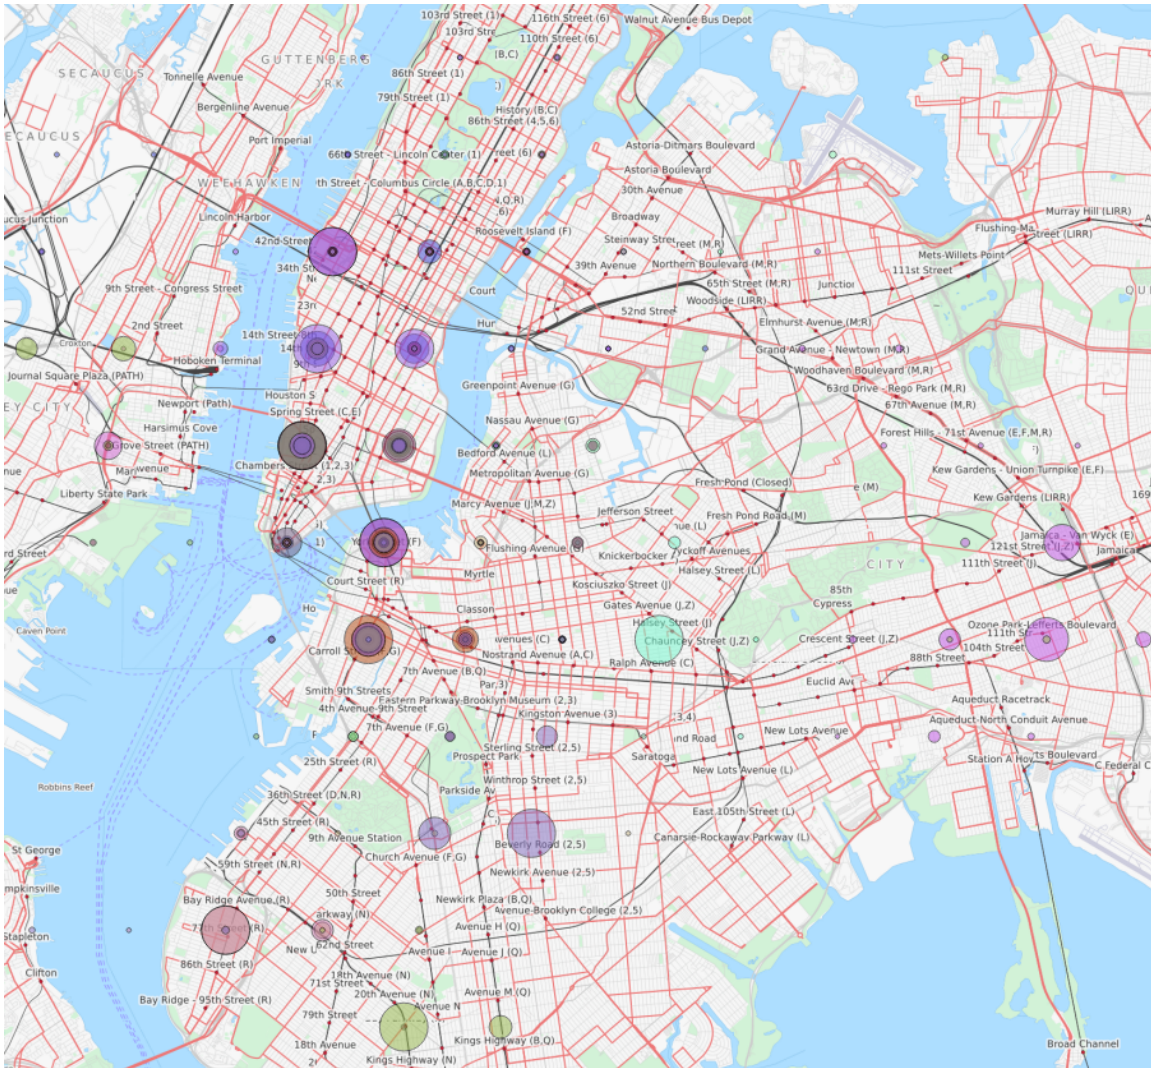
103rd Street (1)
116th Street (6)
Walnut Avenue Bus Depot
103rd Stre
110th Street (6)
(B,C)
SECAUCUS
Tonnelle Avenue
GUTTENBERG
86th Street (1)
79th Street (1)
Bergenline Avenue
History (B,C)
86th Street (4,5,6)
SECAUCUS
Port Imperial
66th Street - Lincoln Center (1)
reet (6)
Astoria-Ditmars Boulevard
Astoria Boulevard
WEEHAWKEN
th Street - Columbus Circle (A,B,C,D,1)
30th Avenue
ucus Junction
Q,R)
6)
Broadway
Murray Hill (LIRR)
Lincoln Harbor
Roosevelt Island (F)
Steinway Stre
reet (M,R)
Flushing-Ma
Street (LIRR)
42nd Street
Mets-Willets Point
39th Avenue
Northern Boulevard (M,R)
111th Street
34th St
65th Street (M,R)
Junctio
9th Street - Congress Street
Court
Woodside (LIRR)
23r
52nd Street
2nd Street
Hun
Elmhurst Avenue (M,R)
14th Street
Croxton
14th
Grand Avenue - Newtown (M,R)
Hoboken Terminal
9th
Woodhaven Boulevard (M,R)
Journal Square Plaza (PATH)
Greenpoint Avenue (G)
63rd Drive - Rego Park (M,R)
Houston S
67th Avenue (M,R)
Newport (Path)
Spring Street (C,E)
EY CITY
Nassau Avenue (G)
Harsimus Cove
Forest Hills - 71st Avenue (E,F,M,R)
Grove Street (PATH)
Bedford Avenue (L)
Chambers
(1,2,3)
Kew Gardens - Union Turnpike (E,F)
nue
Mar
venue
2,3)
Metropolitan Avenue (G)
Fresh Pond (Closed)
(M)
Liberty State Park
Kew Gardens (LIRR)
169
Marcy Avenue (J,M,Z)
Jefferson Street
Fresh Pond Road (M)
nue (L)
Jamaica - Van Wyck (E)
1)
(F)
rd Street
Flushing Avenue (G)
Knickerbocker
Wyckoff Avenues
121st Street (J,Z)
Jamaica
Myrtle
Halsey Street (L)
CITY
111th Street (J)
Court Street (R)
Kosciuszko Street (J)
85th
Classon
Gates Avenue (J,Z)
Cypress
Ho
Halsey Street (J)
Caven Point
Ozone Park-Lefferts Boulevard
venues (C)
Chauncey Street (J,Z)
Crescent Street (J,Z)
111th St
Carroll St
,G)
Nostrand Avenue (A,C)
104th Street
Ralph Avenue (C)
88th Street
7th Avenue (B,Q)
Euclid Av
Smith 9th Streets
Par 3)
Aqueduct Racetrack
Eastern Parkway-Brooklyn Museum (2,3)
4th Avenue-9th Street
Kingston Avenue (3)
Aqueduct-North Conduit Avenue
3,4)
7th Avenue (F,G)
New Lots Avenue
nd Road
Sterling Street (2,5)
F
Prospect Park
Saratoga
Station A Hov
ts Boulevard
25th Street (R)
New Lots Avenue (L)
C Federal C
Winthrop Street (2,5)
Robbins Reef
Parkside Av
36th Street (D,N,R)
East 105th Street (L)
45th Street (R)
9th Avenue Station
Canarsie-Rockaway Parkway (L)
St George
Church Avenue (F,G)
Beverly Road (2,5)
59th Street (N,R)
mpkinsville
Newkirk Avenue (2,5)
50th Street
Bay Ridge Avenue (R)
Newkirk Plaza (B,Q)
Avenue-Brooklyn College (2,5)
arkway (N)
Stapleton
77th Street (R)
Avenue H (Q)
New L
62nd Street
Avenue I
Avenue J (Q)
86th Street (R)
Clifton
18th Avenue (N)
71st Street
20th Avenue (N)
Avenue M (Q)
Bay Ridge - 95th Street (R)
Avenue N
79th Street
Kings Highway (B,Q)
18th Avenue
Broad Channel
Kings Highway (N)